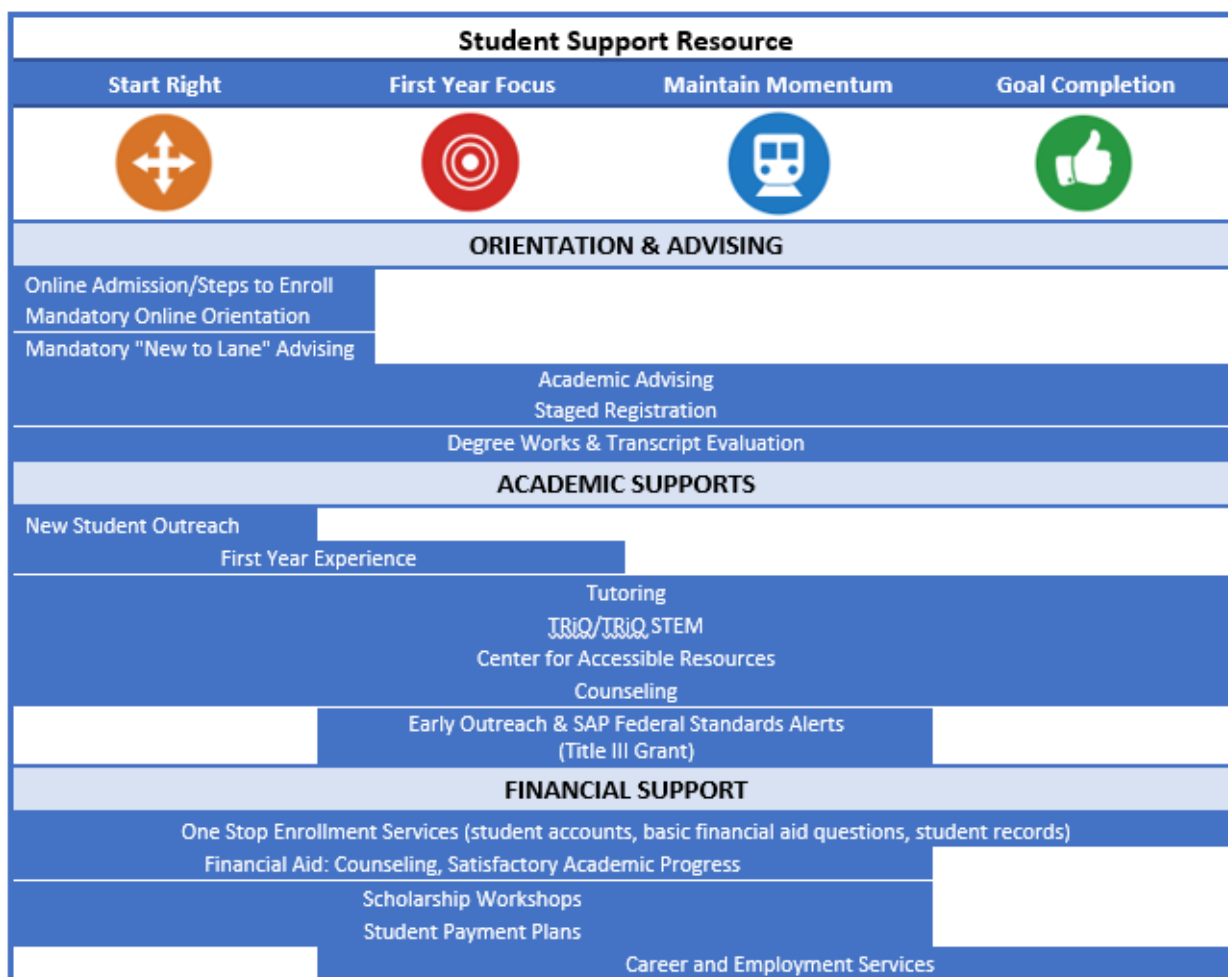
Student Support Resource

| Start Right | First Year Focus | Maintain Momentum | Goal Completion |
|---|---|---|---|

ORIENTATION & ADVISING

Online Admission/Steps to Enroll
Mandatory Online Orientation

Mandatory "New to Lane" Advising

Academic Advising
Staged Registration

Degree Works & Transcript Evaluation

ACADEMIC SUPPORTS

New Student Outreach

First Year Experience

Tutoring
TRiO/TRiO STEM
Center for Accessible Resources
Counseling

Early Outreach & SAP Federal Standards Alerts
(Title III Grant)

FINANCIAL SUPPORT

One Stop Enrollment Services (student accounts, basic financial aid questions, student records)

Financial Aid: Counseling, Satisfactory Academic Progress

Scholarship Workshops
Student Payment Plans

Career and Employment Services